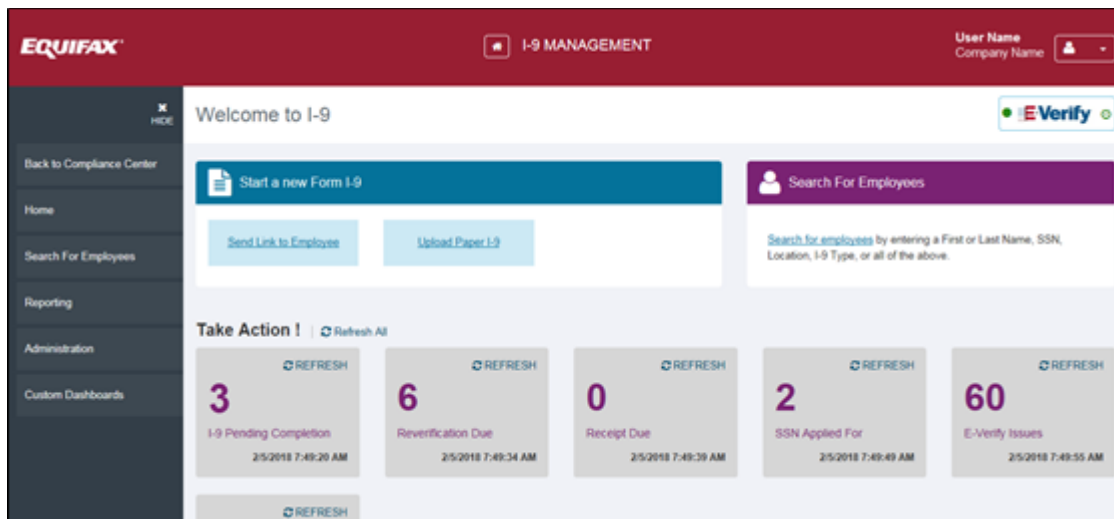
EQUIFAX

I-9 MANAGEMENT

User Name
Company Name

HIDE

Back to Compliance Center

Home

Search For Employees

Reporting

Administration

Custom Dashboards

Welcome to I-9

E-Verify

Start a new Form I-9

Send Link to Employee

Upload Paper I-9

Search For Employees

Search for employees by entering a First or Last Name, SSN, Location, I-9 Type, or all of the above.

Take Action ! | Refresh All

REFRESH
3
I-9 Pending Completion
2/5/2018 7:49:20 AM

REFRESH
6
Reverification Due
2/5/2018 7:49:34 AM

REFRESH
0
Receipt Due
2/5/2018 7:49:39 AM

REFRESH
2
SSN Applied For
2/5/2018 7:49:49 AM

REFRESH
60
E-Verify Issues
2/5/2018 7:49:55 AM

REFRESH